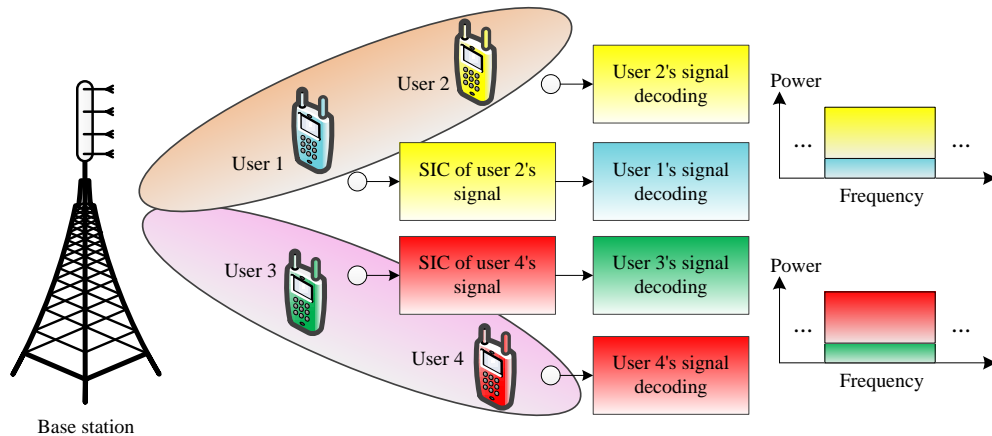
Base station

User 2

User 1

User 3

User 4

User 2's signal decoding

SIC of user 2's signal

User 1's signal decoding

SIC of user 4's signal

User 3's signal decoding

User 4's signal decoding

Power

...

...

Frequency

Power

...

...

Frequency